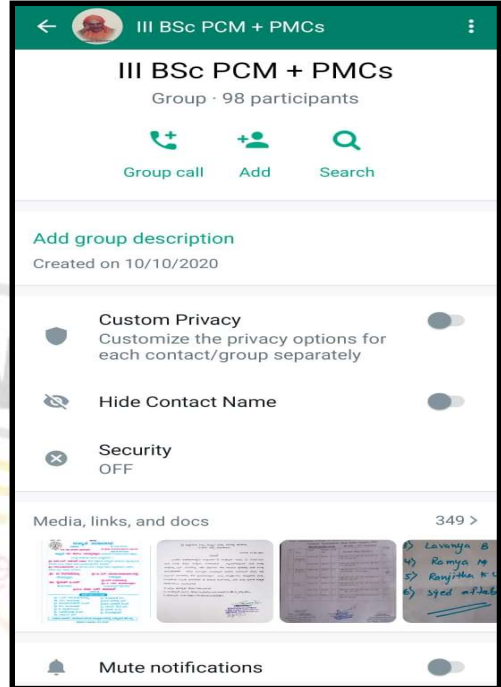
III BSc PCM + PMCs

III BSc PCM + PMCs
Group · 98 participants

Group call
Add
Search

Add group description
Created on 10/10/2020

Custom Privacy
Customize the privacy options for each contact/group separately

Hide Contact Name

Security
OFF

Media, links, and docs
349 >

Lavanya 8
4) Romya
5) Ranjitha
6) Syed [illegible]

Mute notifications